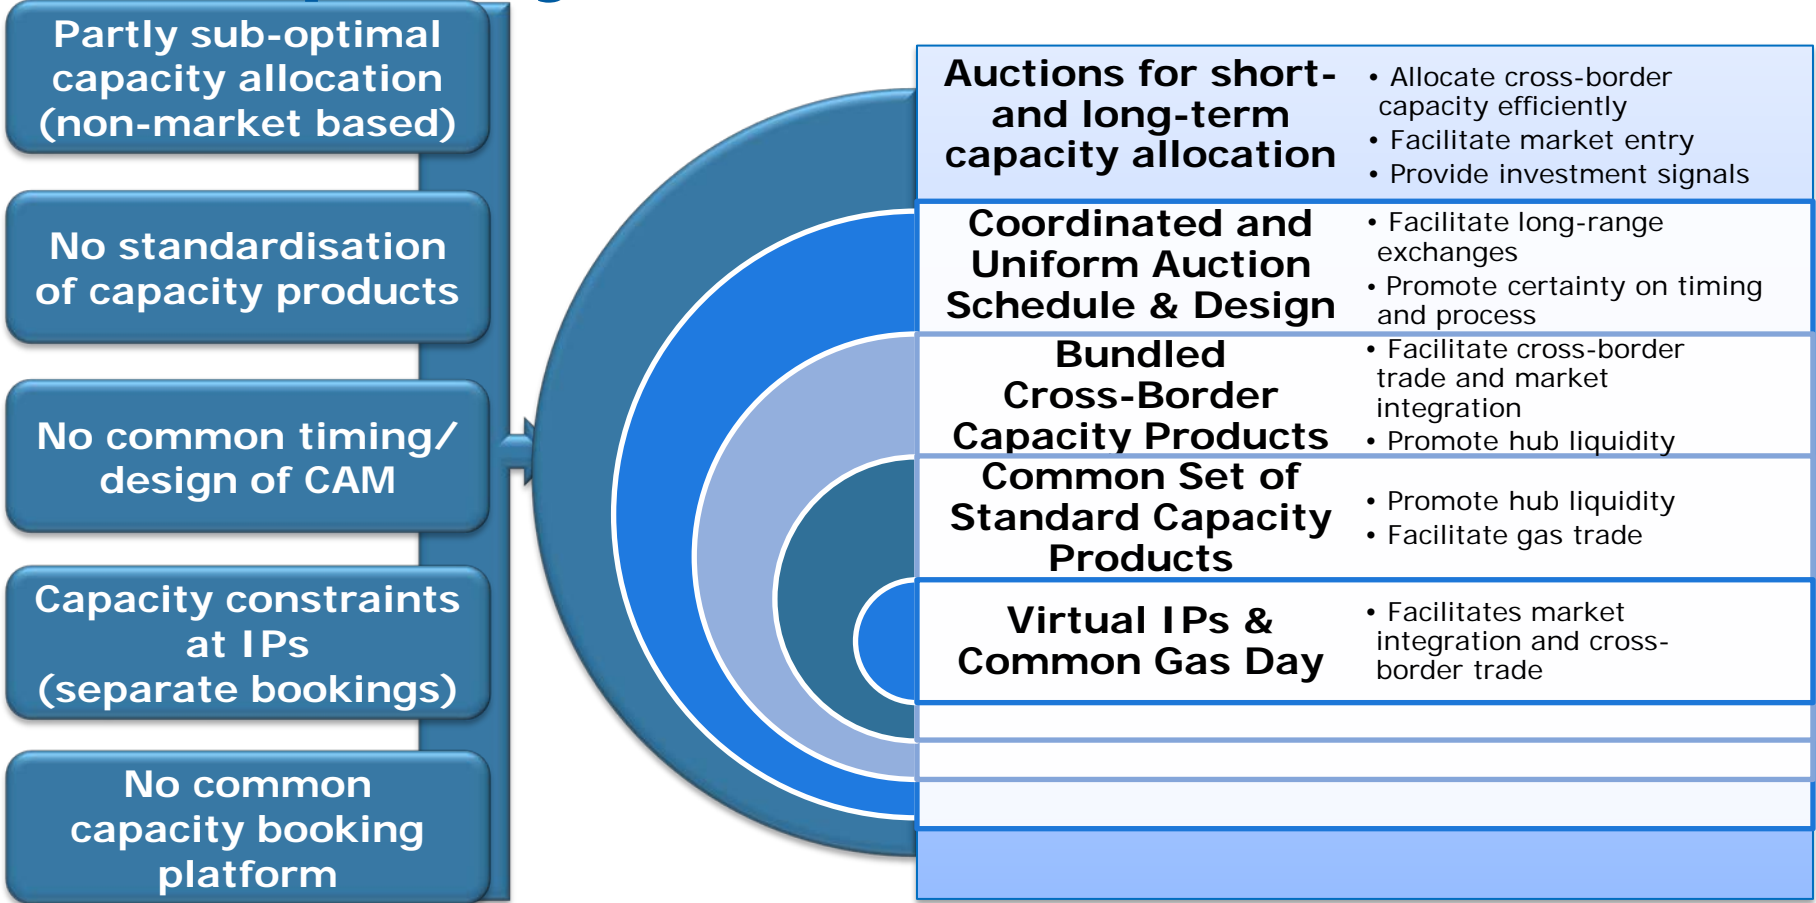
Partly sub-optimal capacity allocation (non-market based)

No standardisation of capacity products

No common timing/ design of CAM

Capacity constraints at IPs (separate bookings)

No common capacity booking platform

| Auctions for short- and long-term capacity allocation | • Allocate cross-border capacity efficiently • Facilitate market entry • Provide investment signals |
|---|---|
| Coordinated and Uniform Auction Schedule & Design | • Facilitate long-range exchanges • Promote certainty on timing and process |
| Bundled Cross-Border Capacity Products | • Facilitate cross-border trade and market integration • Promote hub liquidity |
| Common Set of Standard Capacity Products | • Promote hub liquidity • Facilitate gas trade |
| Virtual IPs & Common Gas Day | • Facilitates market integration and cross-border trade |